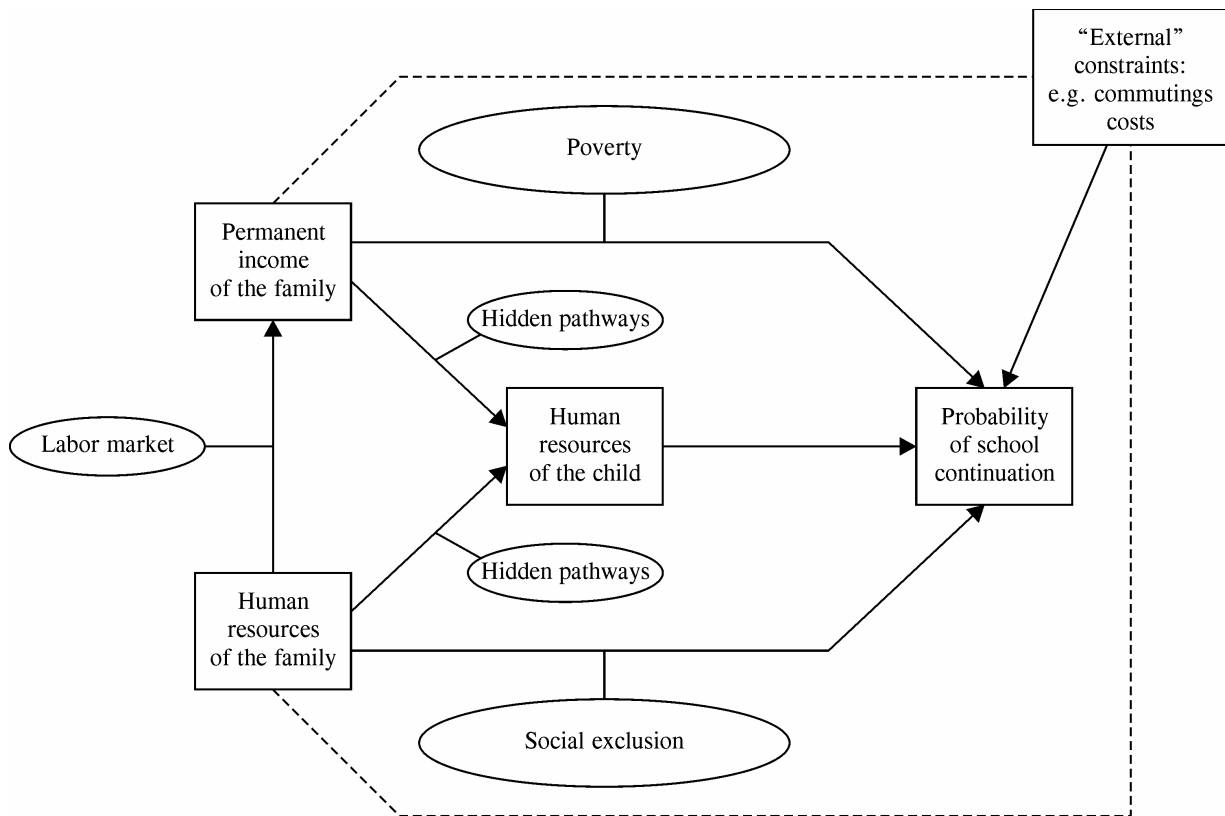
"External" constraints: e.g. commutings costs

Poverty

Permanent income of the family

Hidden pathways

Labor market

Human resources of the child

Probability of school continuation

Hidden pathways

Human resources of the family

Social exclusion